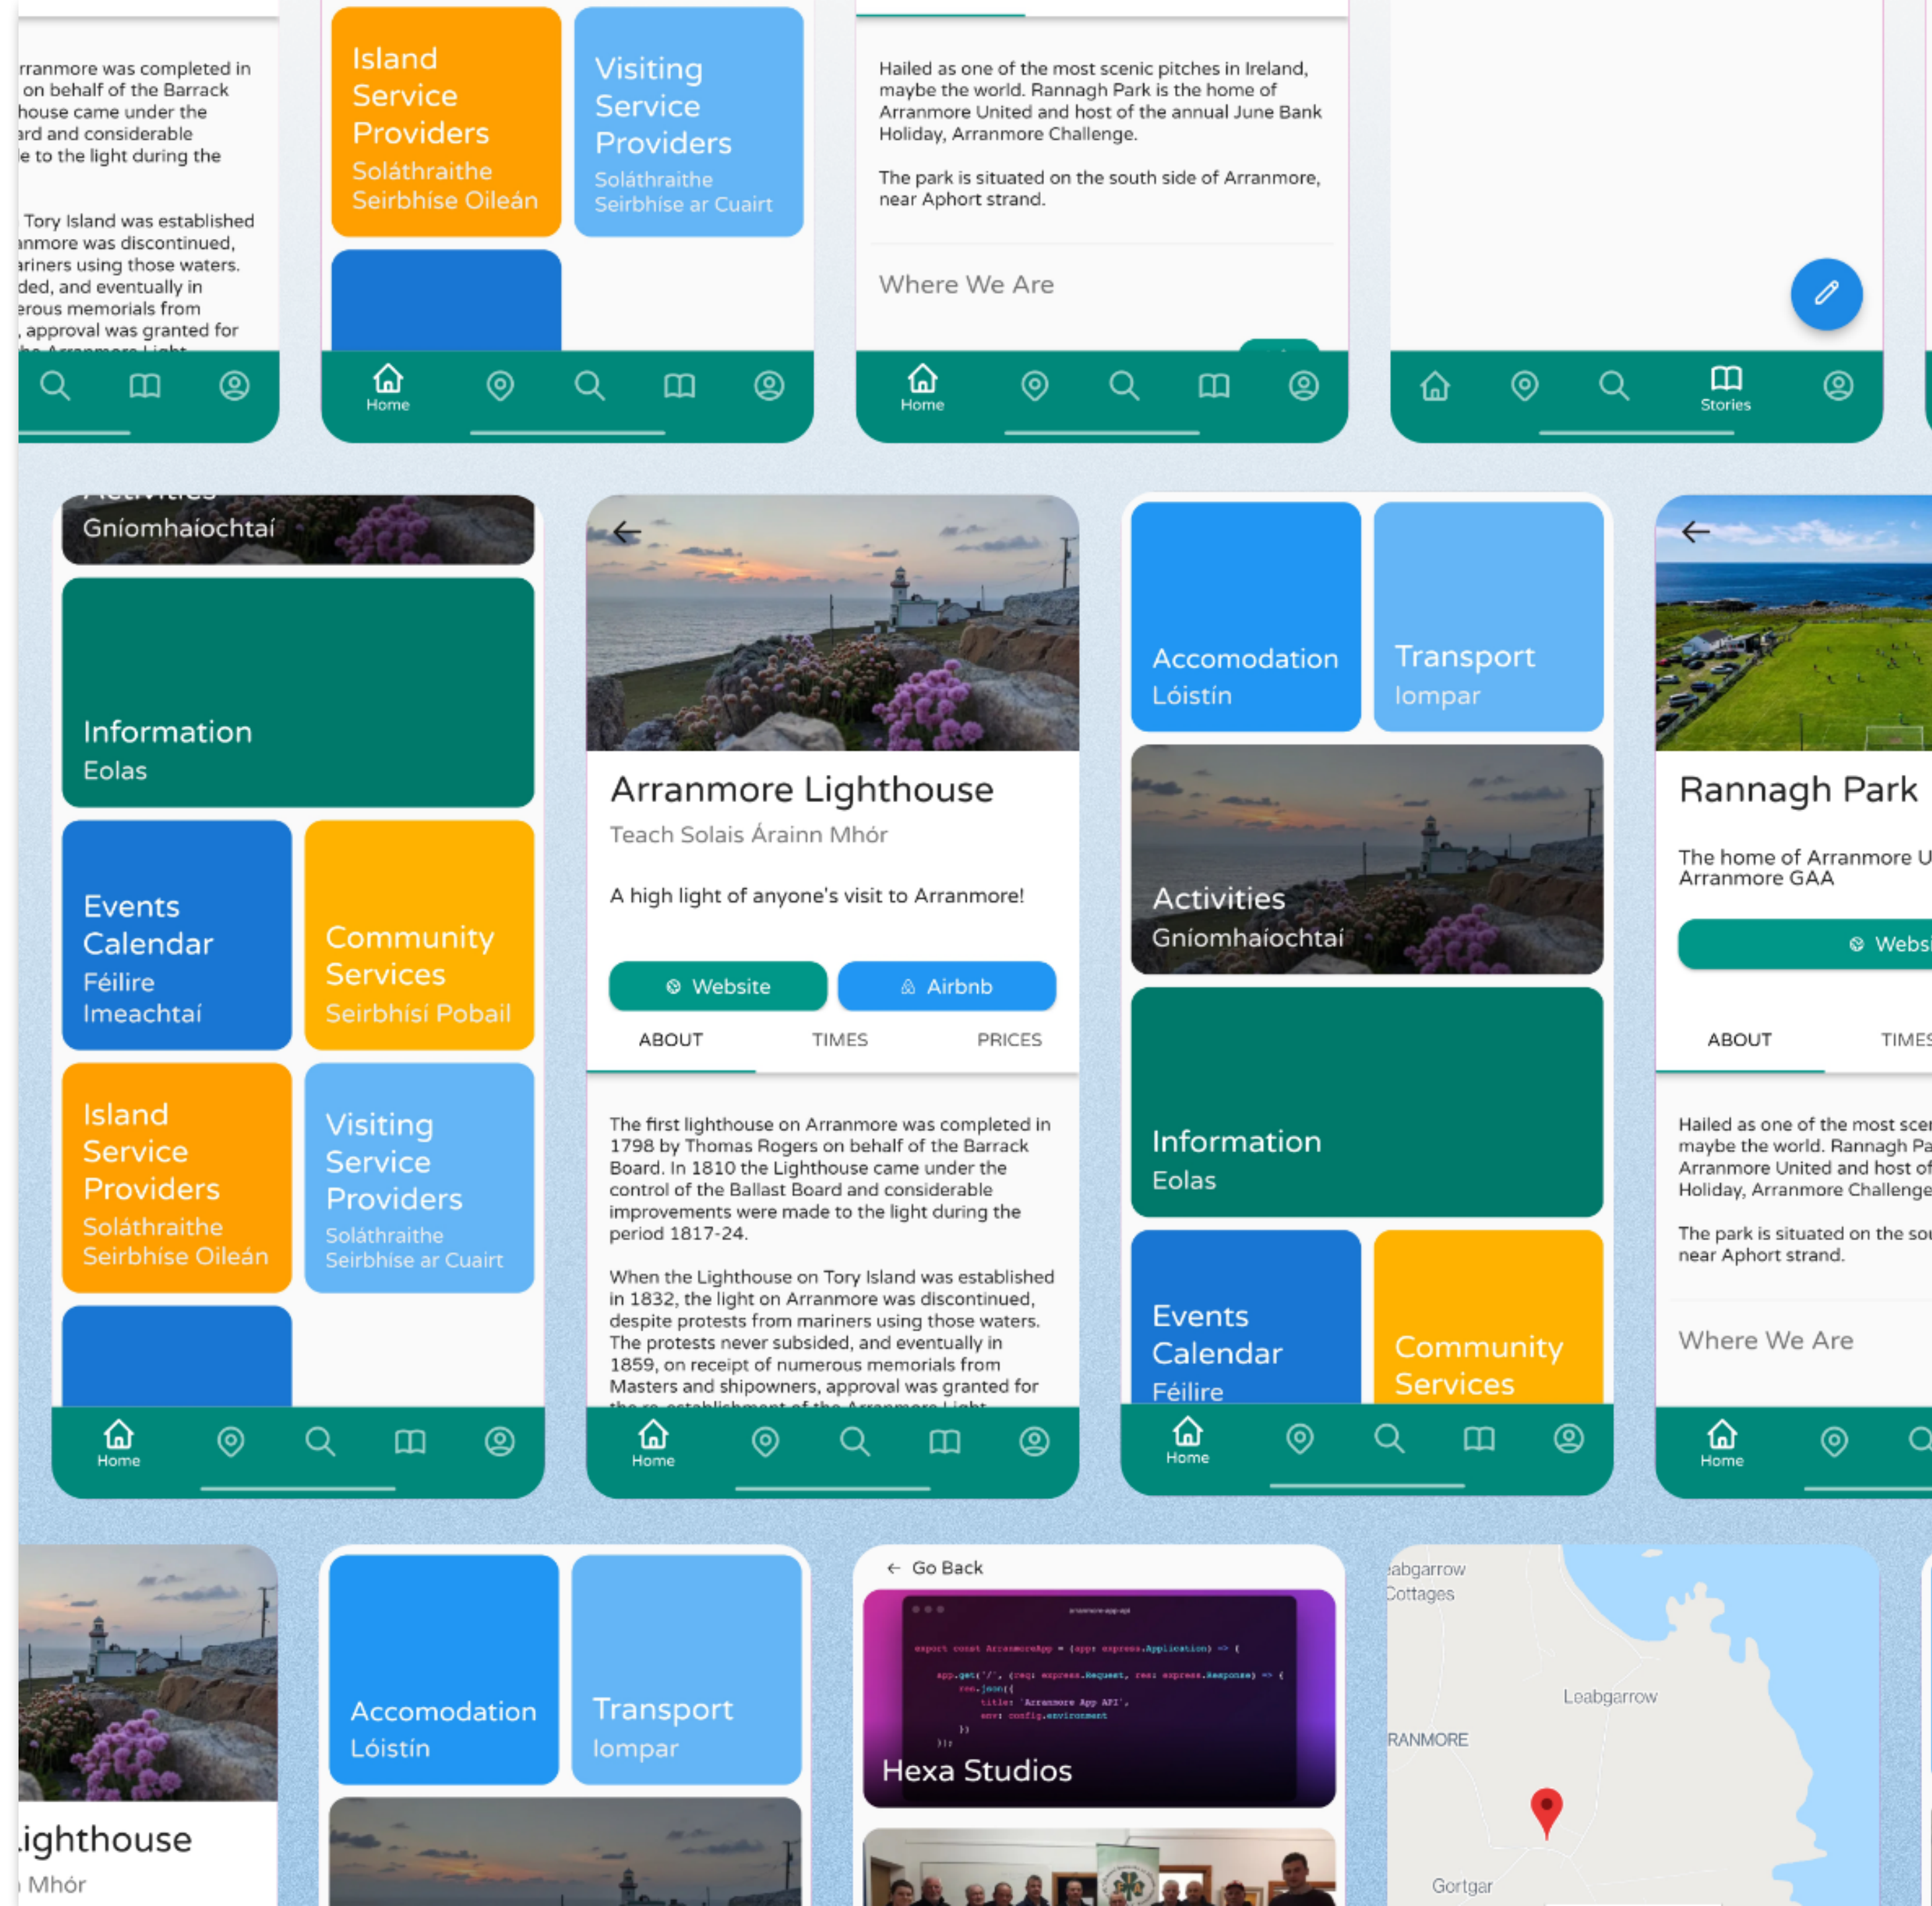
rranmore was completed in on behalf of the Barrack house came under the ard and considerable e to the light during the

Tory Island was established nmore was discontinued, ariners using those waters. ded, and eventually in erous memorials from , approval was granted for

Island Service Providers
Soláthraithe Seirbhíse Oileán

Visiting Service Providers
Soláthraithe Seirbhíse ar Cuairt

Home

Hailed as one of the most scenic pitches in Ireland, maybe the world. Rannagh Park is the home of Arranmore United and host of the annual June Bank Holiday, Arranmore Challenge.

The park is situated on the south side of Arranmore, near Aphort strand.

Where We Are

Home

Stories

Gníomhaíochtaí

Information
Eolas

Events Calendar
Féilire Imeachtaí

Community Services
Seirbhísí Pobail

Island Service Providers
Soláthraithe Seirbhíse Oileán

Visiting Service Providers
Soláthraithe Seirbhíse ar Cuairt

Home

Arranmore Lighthouse
Teach Solais Árainn Mhór

A high light of anyone's visit to Arranmore!

Website
Airbnb

ABOUT
TIMES
PRICES

The first lighthouse on Arranmore was completed in 1798 by Thomas Rogers on behalf of the Barrack Board. In 1810 the Lighthouse came under the control of the Ballast Board and considerable improvements were made to the light during the period 1817-24.

When the Lighthouse on Tory Island was established in 1832, the light on Arranmore was discontinued, despite protests from mariners using those waters. The protests never subsided, and eventually in 1859, on receipt of numerous memorials from Masters and shipowners, approval was granted for

Home

Accomodation
Lóistín

Transport
Iompar

Activities
Gníomhaíochtaí

Information
Eolas

Events Calendar
Féilire

Community Services

Home

Rannagh Park

The home of Arranmore U Arranmore GAA

Websi

ABOUT
TIMES

Hailed as one of the most scen maybe the world. Rannagh Pa Arranmore United and host of Holiday, Arranmore Challenge

The park is situated on the sou near Aphort strand.

Where We Are

Home

ighthouse
Mhór

Accomodation
Lóistín

Transport
Iompar

Go Back

Hexa Studios

eabgarrow Cottages
Leabgarrow
RANMORE
Gortgar